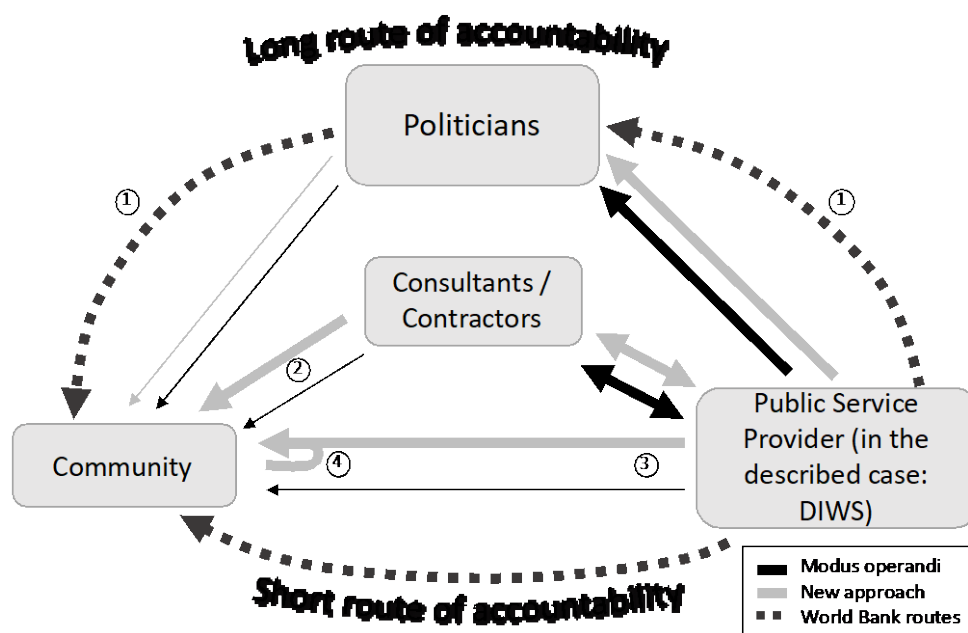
Long route of accountability

Politicians

①

①

Consultants / Contractors

②

Community

④

③

Public Service Provider (in the described case: DIWS)

Short route of accountability

Modus operandi
New approach
World Bank routes